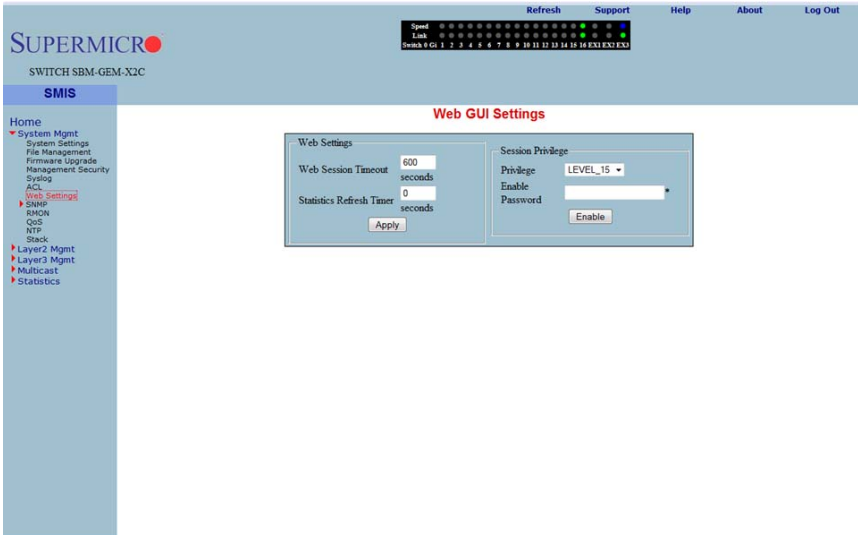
Refresh Support Help About Log Out

SUPERMICRO

SWITCH SBM-GEM-X2C

Speed
Link
Switch 0 Gi 1 2 3 4 5 6 7 8 9 10 11 12 13 14 15 16 EX1 EX2 EX3

SMIS

Home
System Mgmt
System Settings
File Management
Firmware Upgrade
Management Security
Syslog
ACL
Web Settings
SNMP
RMON
QoS
NTP
Stack
Layer2 Mgmt
Layer3 Mgmt
Multicast
Statistics

Web GUI Settings

Web Settings

Web Session Timeout 600 seconds

Statistics Refresh Timer 0 seconds

Apply

Session Privilege

Privilege LEVEL_15

Enable Password *

Enable